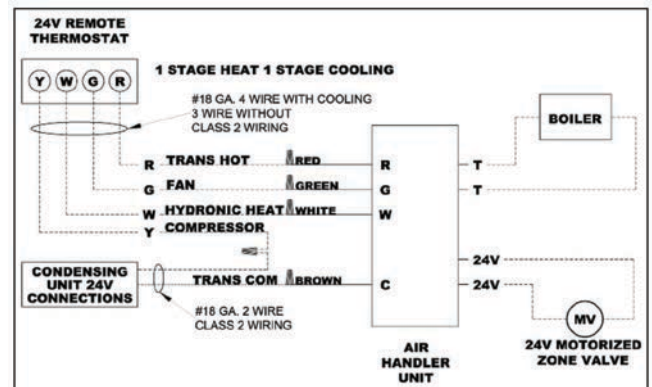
24V REMOTE THERMOSTAT

Y W G R

1 STAGE HEAT 1 STAGE COOLING

#18 GA. 4 WIRE WITH COOLING 3 WIRE WITHOUT CLASS 2 WIRING

BOILER

R TRANS HOT RED R T

G FAN GREEN G T

W HYDRONIC HEAT WHITE W

Y COMPRESSOR

CONDENSING UNIT 24V CONNECTIONS

24V

TRANS COM BROWN C 24V

#18 GA. 2 WIRE CLASS 2 WIRING

MV

AIR HANDLER UNIT

24V MOTORIZED ZONE VALVE